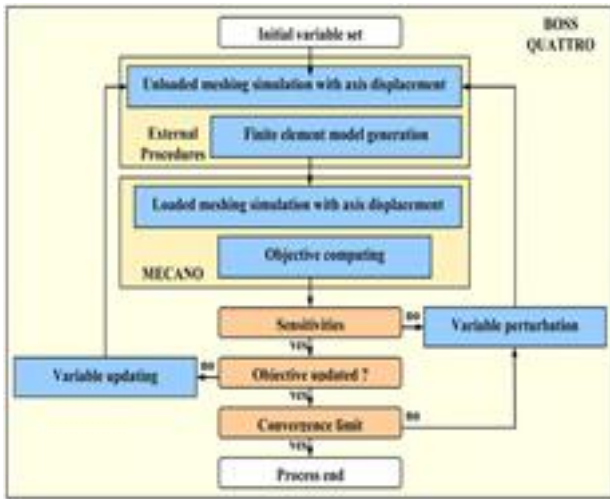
BOSS QUATTRO

Initial variable set

Unloaded meshing simulation with axis displacement

External Procedures

Finite element model generation

Loaded meshing simulation with axis displacement

Objective computing

MECANO

Sensitivities

no

Variable perturbation

yes

Variable updating

no

Objective updated ?

yes

Convergence limit

no

yes

Process end